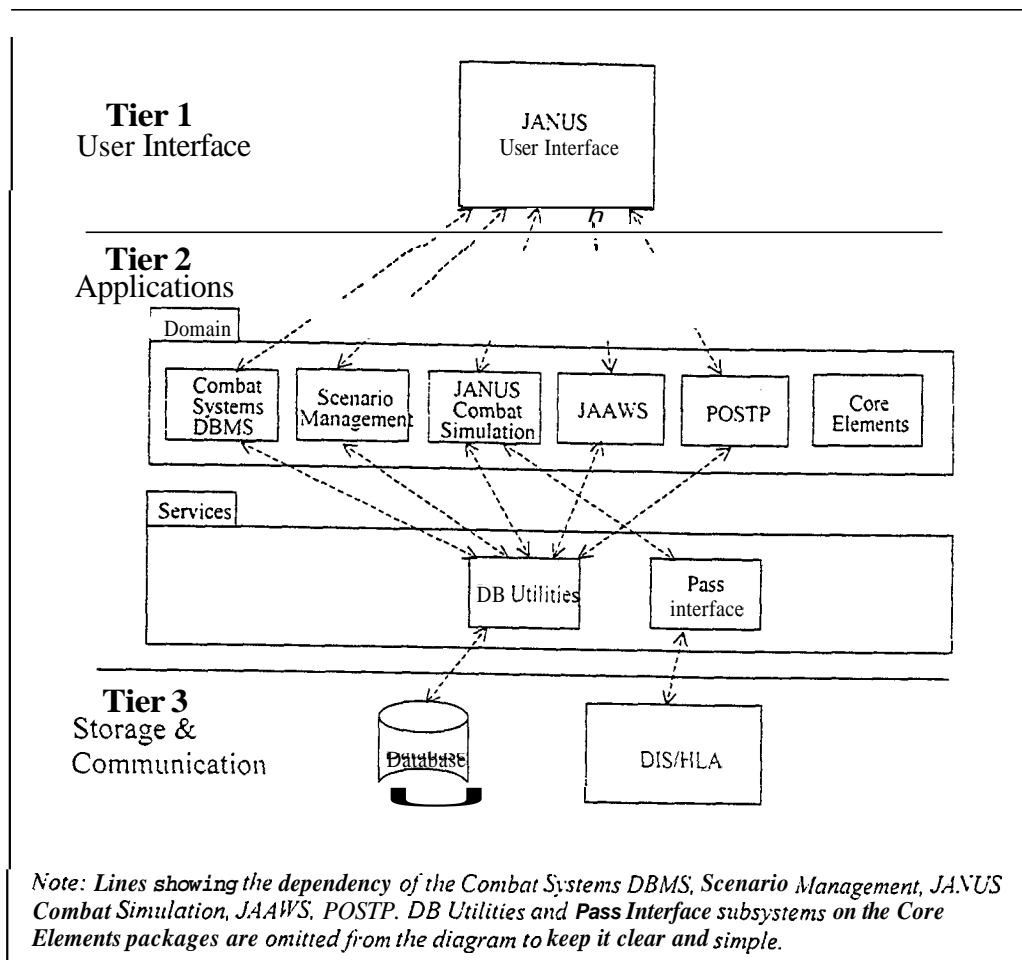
Tier 1
User Interface

JANUS
User Interface

Tier 2
Applications

Domain

Combat Systems DBMS

Scenario Management

JANUS Combat Simulation

JAAWS

POSTP

Core Elements

Services

DB Utilities

Pass interface

Tier 3
Storage & Communication

Database

DIS/HLA

Note: Lines showing the dependency of the Combat Systems DBMS, Scenario Management, JANUS Combat Simulation, JAAWS, POSTP. DB Utilities and Pass Interface subsystems on the Core Elements packages are omitted from the diagram to keep it clear and simple.